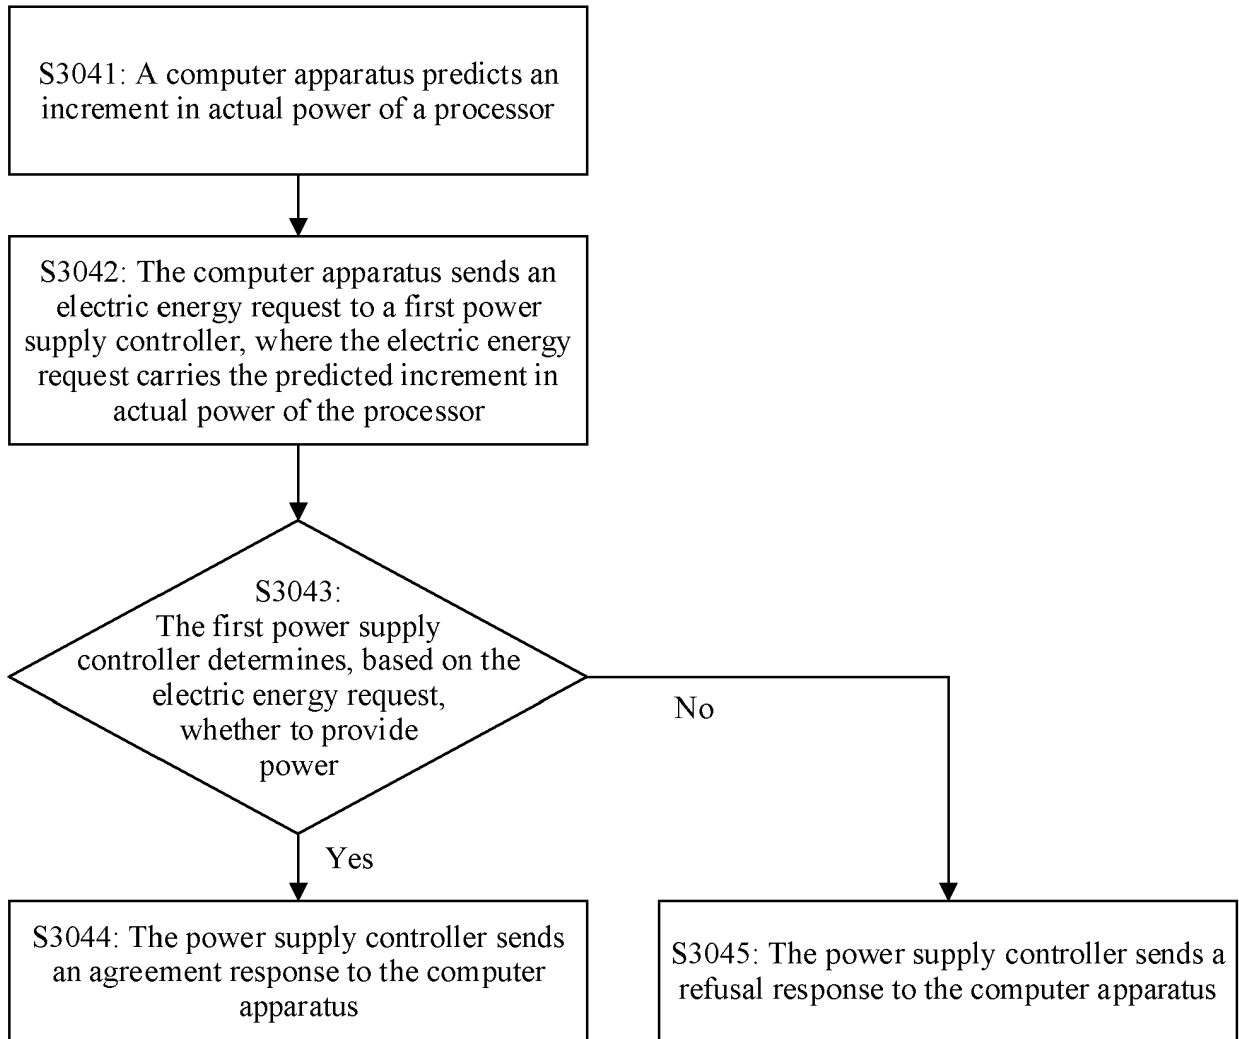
S3041: A computer apparatus predicts an increment in actual power of a processor

S3042: The computer apparatus sends an electric energy request to a first power supply controller, where the electric energy request carries the predicted increment in actual power of the processor

S3043: The first power supply controller determines, based on the electric energy request, whether to provide power

No

Yes

S3044: The power supply controller sends an agreement response to the computer apparatus

S3045: The power supply controller sends a refusal response to the computer apparatus